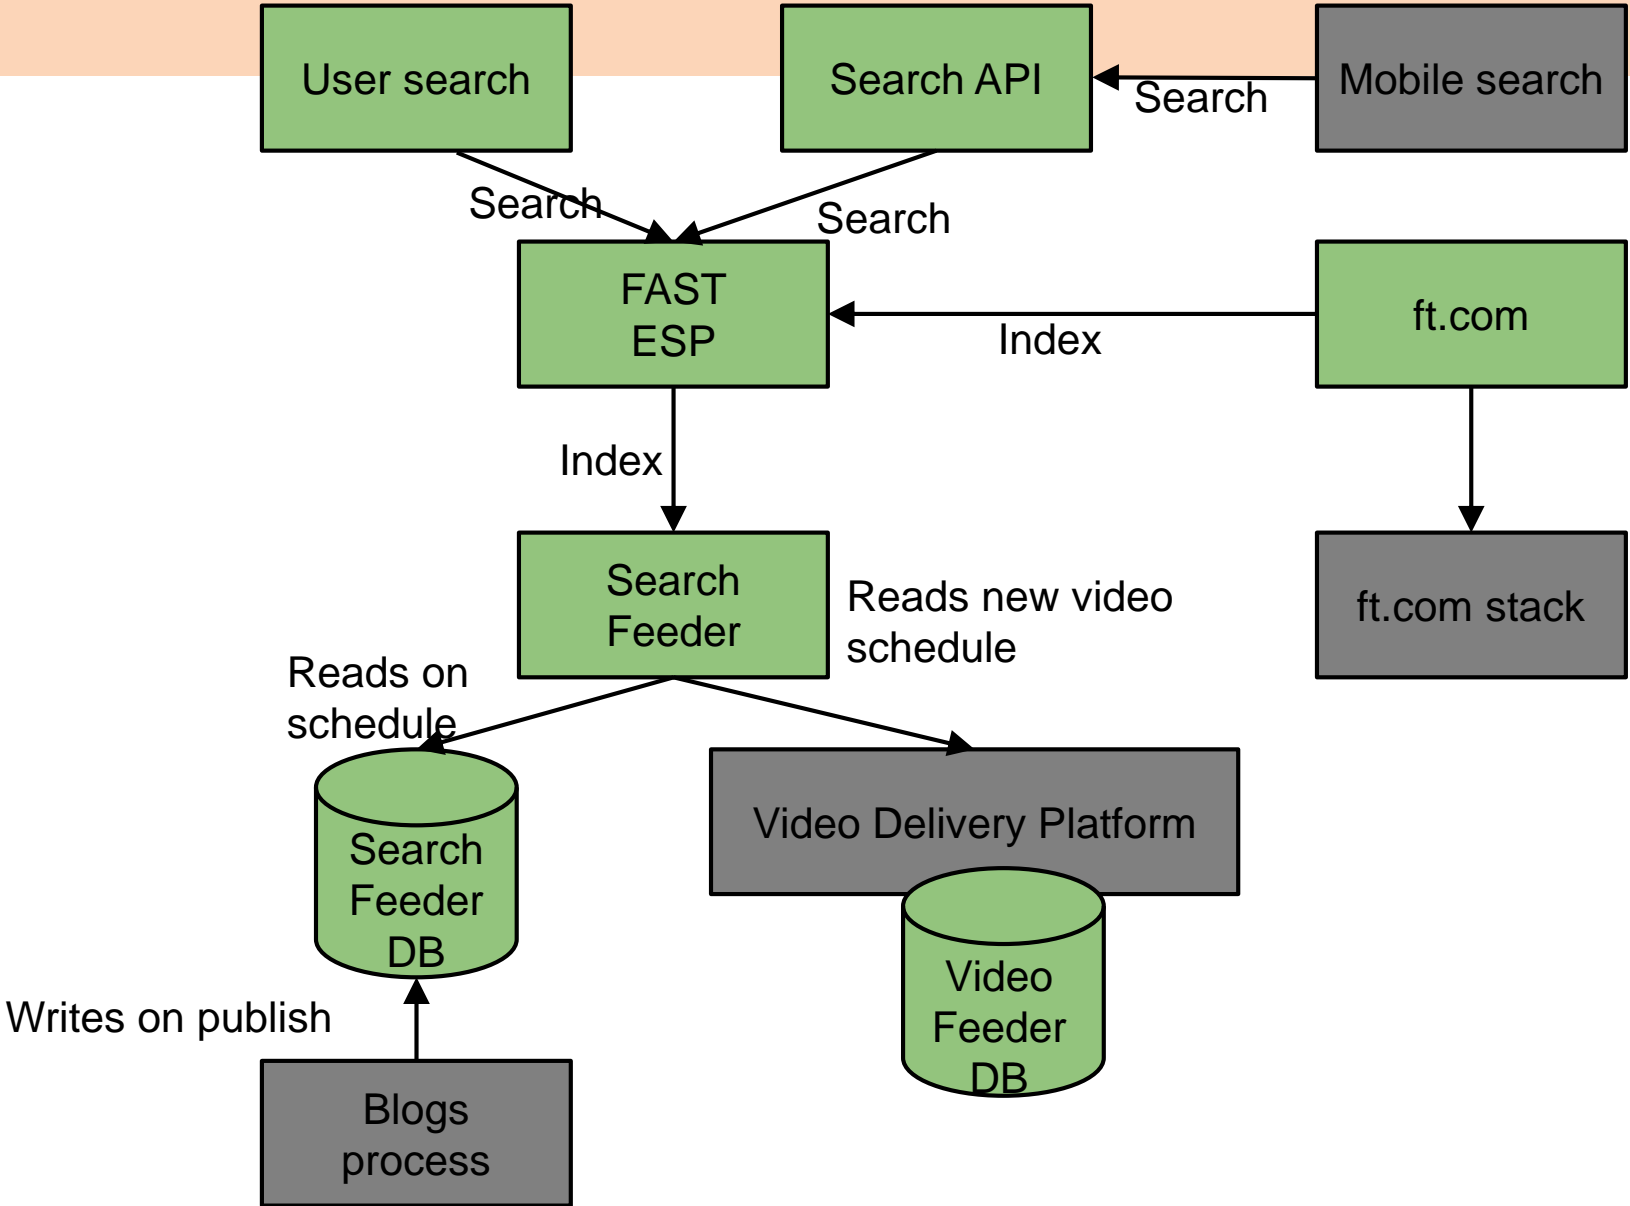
User search

Search API

Search

Mobile search

Search

Search

FAST ESP

Index

ft.com

Index

Search Feeder

Reads new video schedule

ft.com stack

Reads on schedule

Search Feeder DB

Video Delivery Platform

Video Feeder DB

Writes on publish

Blogs process